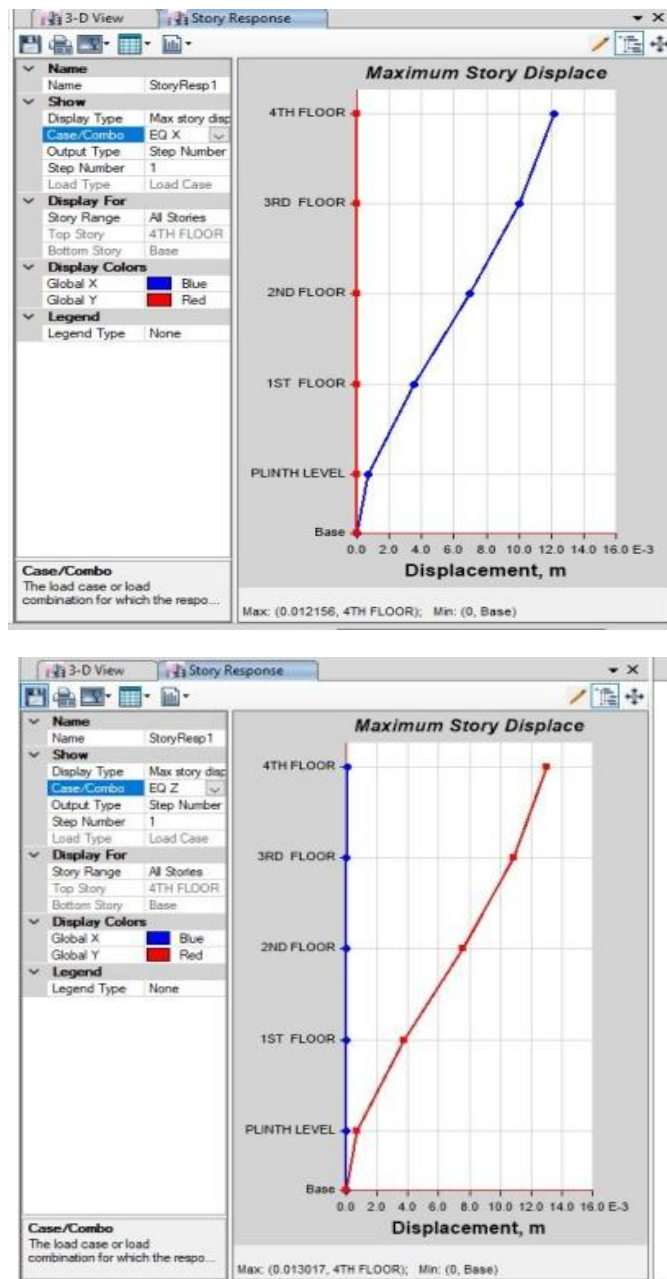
3-D View | Story Response

Name
Name | StoryResp1
Show
Display Type | Max story disp
Case/Combo | EQ X
Output Type | Step Number
Step Number | 1
Load Type | Load Case
Display For
Story Range | All Stories
Top Story | 4TH FLOOR
Bottom Story | Base
Display Colors
Global X | Blue
Global Y | Red
Legend
Legend Type | None

Case/Combo
The load case or load combination for which the respo...

Maximum Story Displace

4TH FLOOR
3RD FLOOR
2ND FLOOR
1ST FLOOR
PLINTH LEVEL
Base

0.0 2.0 4.0 6.0 8.0 10.0 12.0 14.0 16.0 E-3
Displacement, m

Max: (0.012156, 4TH FLOOR); Min: (0, Base)

3-D View | Story Response

Name
Name | StoryResp1
Show
Display Type | Max story disp
Case/Combo | EQ Z
Output Type | Step Number
Step Number | 1
Load Type | Load Case
Display For
Story Range | All Stories
Top Story | 4TH FLOOR
Bottom Story | Base
Display Colors
Global X | Blue
Global Y | Red
Legend
Legend Type | None

Case/Combo
The load case or load combination for which the respo...

Maximum Story Displace

4TH FLOOR
3RD FLOOR
2ND FLOOR
1ST FLOOR
PLINTH LEVEL
Base

0.0 2.0 4.0 6.0 8.0 10.0 12.0 14.0 16.0 E-3
Displacement, m

Max: (0.013017, 4TH FLOOR); Min: (0, Base)